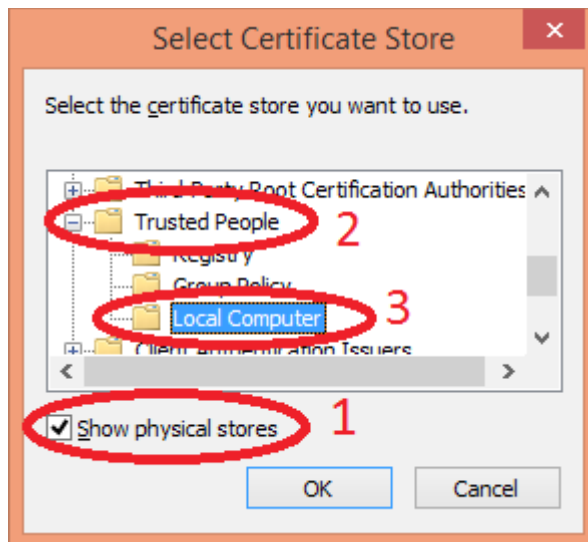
Select Certificate Store

Select the certificate store you want to use.

Third-Party Root Certification Authorities
Trusted People
2
Registry
Group Policy
Local Computer
3
Client Authentication Issuers

Show physical stores
1

OK
Cancel